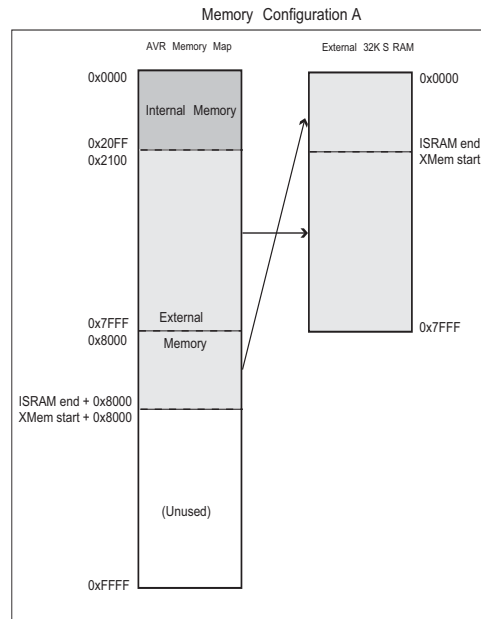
Memory Configuration A

AVR Memory Map

External 32K S RAM

0x0000

Internal Memory

0x20FF
0x2100

0x0000

ISRAM end
XMem start

0x7FFF
0x8000

External
Memory

0x7FFF

ISRAM end + 0x8000
XMem start + 0x8000

(Unused)

0xFFFF